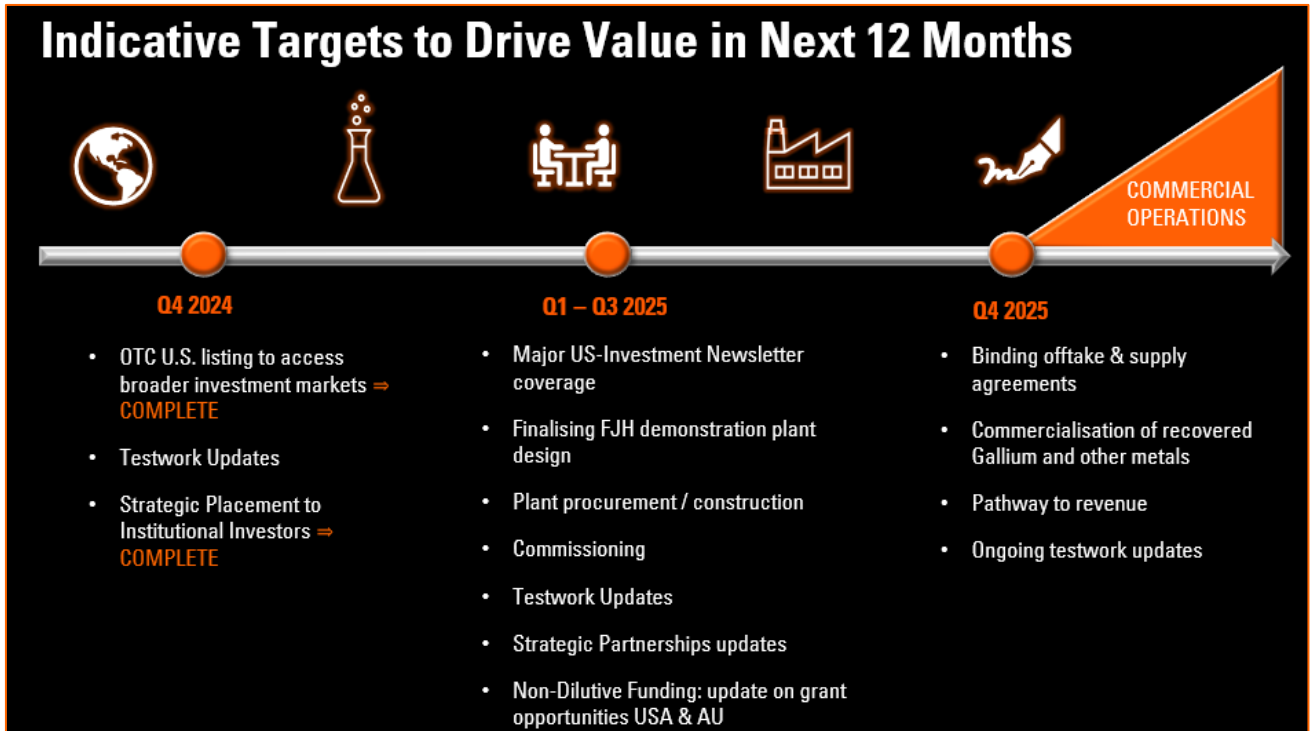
Indicative Targets to Drive Value in Next 12 Months

COMMERCIAL OPERATIONS

Q4 2024

- OTC U.S. listing to access broader investment markets ⇒ COMPLETE
- Testwork Updates
- Strategic Placement to Institutional Investors ⇒ COMPLETE

Q1 – Q3 2025

- Major US-Investment Newsletter coverage
- Finalising FJH demonstration plant design
- Plant procurement / construction
- Commissioning
- Testwork Updates
- Strategic Partnerships updates
- Non-Dilutive Funding: update on grant opportunities USA & AU

Q4 2025

- Binding offtake & supply agreements
- Commercialisation of recovered Gallium and other metals
- Pathway to revenue
- Ongoing testwork updates